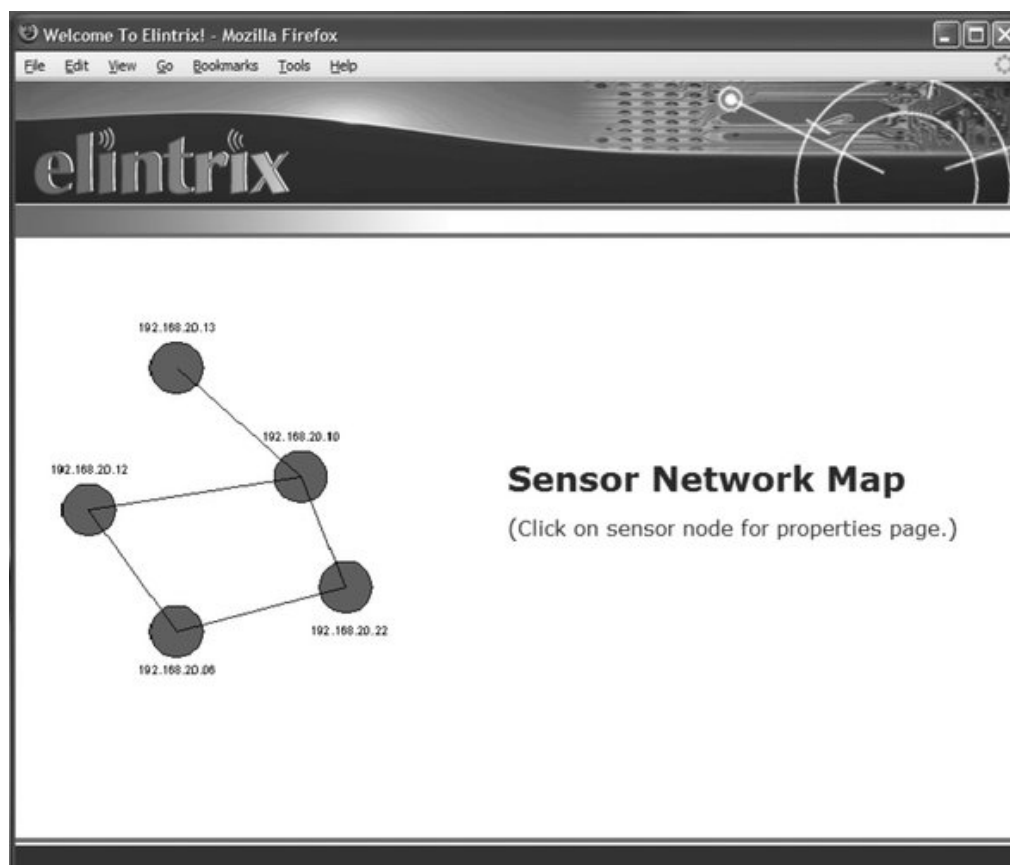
Welcome To Elintrix! - Mozilla Firefox

File Edit View Go Bookmarks Tools Help

elintrix

192.168.20.13

192.168.20.10

192.168.20.12

192.168.20.22

192.168.20.06

Sensor Network Map

(Click on sensor node for properties page.)